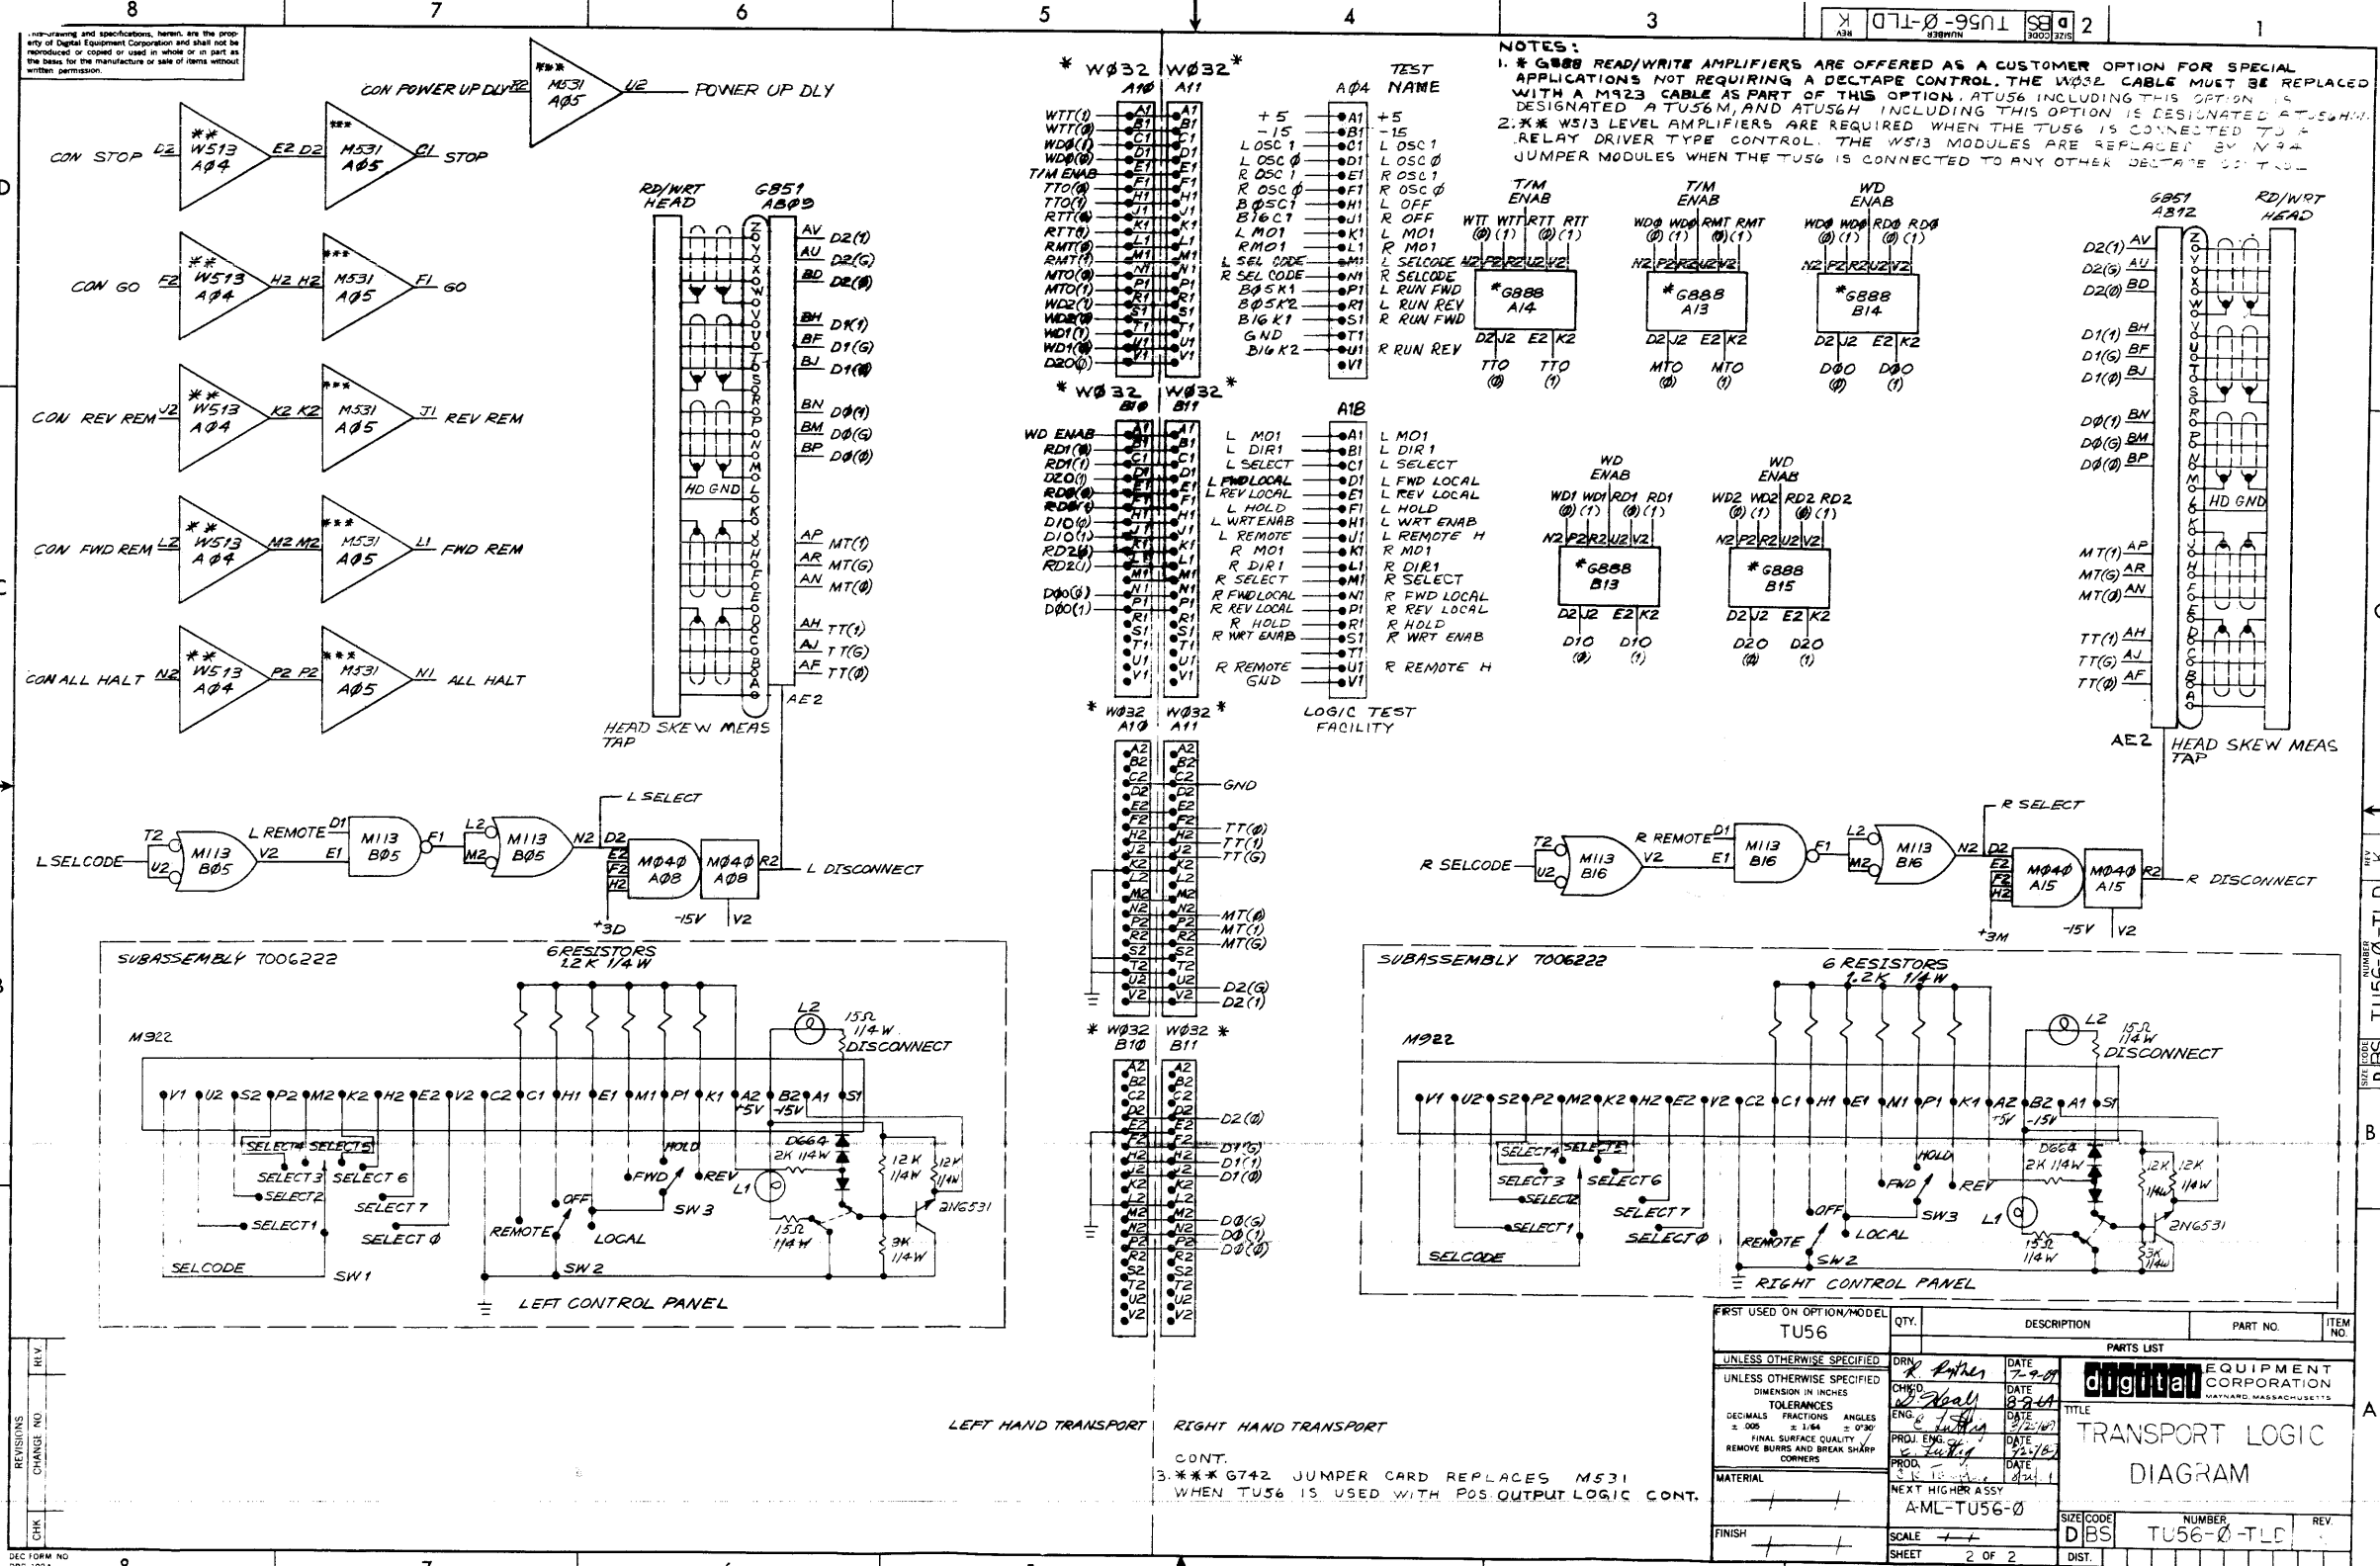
8 7 6 5 4 3 2 1

This drawing and specifications, herein, are the property of Digital Equipment Corporation and shall not be reproduced or copied or used in whole or in part as the basis for the manufacture or sale of items without written permission.

D BS TU56-Ø-TLD K

NOTES:
1. * G888 READ/WRITE AMPLIFIERS ARE OFFERED AS A CUSTOMER OPTION FOR SPECIAL APPLICATIONS NOT REQUIRING A DECTAPE CONTROL. THE WØ32 CABLE MUST BE REPLACED WITH A M923 CABLE AS PART OF THIS OPTION. A TU56 INCLUDING THIS OPTION IS DESIGNATED A TU56M, AND A TU56H INCLUDING THIS OPTION IS DESIGNATED A TU56HM.
2. ** W513 LEVEL AMPLIFIERS ARE REQUIRED WHEN THE TU56 IS CONNECTED TO A RELAY DRIVER TYPE CONTROL. THE W513 MODULES ARE REPLACED BY M9- JUMPER MODULES WHEN THE TU56 IS CONNECTED TO ANY OTHER DECTAPE CONTROL.

CON POWER UP DLY F2 *** M531 AØ5 U2 POWER UP DLY
CON STOP D2 ** W513 AØ4 E2 D2 *** M531 AØ5 C1 STOP
CON GO F2 ** W513 AØ4 H2 H2 *** M531 AØ5 F1 GO
CON REV REM J2 ** W513 AØ4 K2 K2 *** M531 AØ5 J1 REV REM
CON FWD REM L2 ** W513 AØ4 M2 M2 *** M531 AØ5 L1 FWD REM
CON ALL HALT N2 ** W513 AØ4 P2 P2 *** M531 AØ5 N1 ALL HALT

RD/WRT HEAD G851 ABØ3
AV D2(1) AU D2(G) BD D2(Ø) BH D1(1) BF D1(G) BJ D1(Ø) BN DØ(1) BM DØ(G) BP DØ(Ø) AP MT(1) AR MT(G) AN MT(Ø) AH TT(1) AJ TT(G) AF TT(Ø)
HD GND
AE2
HEAD SKEW MEAS TAP

* WØ32 A1Ø | WØ32* A11
WTT(1) WTT(Ø) WDØ(1) WDØ(Ø) T/M ENAB TTO(Ø) TTO(1) RTT(Ø) RTT(1) RMT(Ø) RMT(1) MTO(Ø) MTO(1) WD2(1) WD2(Ø) WD1(1) WD1(Ø) D2O(Ø)
A1 B1 C1 D1 E1 F1 H1 J1 K1 L1 M1 N1 P1 R1 S1 T1 U1 V1

TEST AØ4 NAME
+5 -15 L OSC 1 L OSC Ø R OSC 1 R OSC Ø BØ5C1 B16C1 L MO1 R MO1 L SEL CODE R SEL CODE BØ5K1 BØ5K2 B16K1 GND B16K2
A1 B1 C1 D1 E1 F1 H1 J1 K1 L1 M1 N1 P1 R1 S1 T1 U1 V1
+5 -15 L OSC 1 L OSC Ø R OSC 1 R OSC Ø L OFF R OFF L MO1 R MO1 L SELCODE R SELCODE L RUN FWD L RUN REV R RUN FWD R RUN REV

* WØ32 B1Ø | WØ32* B11
WD ENAB RD1(Ø) RD1(1) DZO(1) RDØ(Ø) RDØ(1) D1O(Ø) D1O(1) RD2(Ø) RD2(1) DØO(Ø) DØO(1)
A18
L MO1 L DIR1 L SELECT L FWD LOCAL L REV LOCAL L HOLD L WRT ENAB L REMOTE R MO1 R DIR1 R SELECT R FWD LOCAL R REV LOCAL R HOLD R WRT ENAB R REMOTE GND
L MO1 L DIR1 L SELECT L FWD LOCAL L REV LOCAL L HOLD L WRT ENAB L REMOTE H R MO1 R DIR1 R SELECT R FWD LOCAL R REV LOCAL R HOLD R WRT ENAB R REMOTE H
LOGIC TEST FACILITY

T/M ENAB WTT WTT RTT RTT (Ø) (1) (Ø) (1) N2 F2 R2 U2 V2 *G888 A14 D2 J2 E2 K2 TTO (Ø) TTO (1)
T/M ENAB WDØ WDØ RMT RMT (Ø) (1) (Ø) (1) *G888 A13 MTO (Ø) MTO (1)
WD ENAB WDØ WDØ RDØ RDØ (Ø) (1) (Ø) (1) *G888 B14 DØO (Ø) DØO (1)
WD ENAB WD1 WD1 RD1 RD1 (Ø) (1) (Ø) (1) *G888 B13 D1O (Ø) D1O (1)
WD ENAB WD2 WD2 RD2 RD2 (Ø) (1) (Ø) (1) *G888 B15 D2O (Ø) D2O (1)

G851 AB12 RD/WRT HEAD
D2(1) AV D2(G) AU D2(Ø) BD D1(1) BH D1(G) BF D1(Ø) BJ DØ(1) BN DØ(G) BM DØ(Ø) BP MT(1) AP MT(G) AR MT(Ø) AN TT(1) AH TT(G) AJ TT(Ø) AF
HD GND
AE2 HEAD SKEW MEAS TAP

* WØ32 A1Ø | WØ32* A11
GND TT(Ø) TT(1) TT(G) MT(Ø) MT(1) MT(G) D2(G) D2(1)
* WØ32 B1Ø | WØ32* B11
D2(Ø) D1(G) D1(1) D1(Ø) DØ(G) DØ(1) DØ(Ø)

L SELECT
L SELCODE T2 U2 M113 BØ5 V2 L REMOTE D1 M113 BØ5 E1 F1 L2 M2 M113 BØ5 N2 D2 E2 F2 H2 MØ4Ø AØ8 MØ4Ø AØ8 R2 L DISCONNECT +3D -15V V2

R SELECT
R SELCODE T2 U2 M113 B16 V2 R REMOTE D1 M113 B16 E1 F1 L2 M2 M113 B16 N2 D2 E2 F2 H2 MØ4Ø A15 MØ4Ø A15 R2 R DISCONNECT +3M -15V V2

SUBASSEMBLY 7006222
6 RESISTORS 1.2K 1/4W
M922
L2 15Ω 1/4W DISCONNECT
V1 U2 S2 P2 M2 K2 H2 E2 V2 C2 C1 H1 E1 M1 P1 K1 A2 B2 A1 S1 +5V -15V
SELECT4 SELECT5 SELECT3 SELECT 6 SELECT2 SELECT 7 SELECT1 SELECT Ø SELCODE SW1
HOLD FWD REV OFF REMOTE LOCAL SW 3 SW 2 L1
D664 2K 1/4W 12K 1/4W 12K 1/4W 2N6531 15Ω 1/4W 3K 1/4W
LEFT CONTROL PANEL

SUBASSEMBLY 7006222
6 RESISTORS 1.2K 1/4W
M922
L2 15Ω 1/4W DISCONNECT
V1 U2 S2 P2 M2 K2 H2 E2 V2 C2 C1 H1 E1 N1 P1 K1 A2 B2 A1 S1 +5V -15V
SELECT4 SELECT5 SELECT3 SELECT6 SELECT2 SELECT 7 SELECT1 SELECTØ SELCODE
HOLD FWD REV OFF REMOTE LOCAL SW3 SW2 L1
D664 2K 1/4W 12K 1/4W 12K 1/4W 2N6531 15Ω 1/4W 3K 1/4W
RIGHT CONTROL PANEL

LEFT HAND TRANSPORT | RIGHT HAND TRANSPORT

CONT.
3. *** G742 JUMPER CARD REPLACES M531 WHEN TU56 IS USED WITH POS OUTPUT LOGIC CONT.

REVISIONS CHK CHANGE NO REV
DEC FORM NO

FIRST USED ON OPTION/MODEL TU56
UNLESS OTHERWISE SPECIFIED
UNLESS OTHERWISE SPECIFIED DIMENSION IN INCHES TOLERANCES DECIMALS ±.005 FRACTIONS ±1/64 ANGLES ±0°30' FINAL SURFACE QUALITY REMOVE BURRS AND BREAK SHARP CORNERS
MATERIAL
FINISH
QTY. DESCRIPTION PART NO. ITEM NO.
PARTS LIST
DRN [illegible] DATE 7-9-69
CHKD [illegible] DATE 8-8-69
ENG. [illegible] DATE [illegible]
PROJ. ENG. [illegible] DATE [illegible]
PROD. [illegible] DATE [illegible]
NEXT HIGHER ASSY A-ML-TU56-Ø
SCALE
SHEET 2 OF 2
digital EQUIPMENT CORPORATION MAYNARD, MASSACHUSETTS
TITLE TRANSPORT LOGIC DIAGRAM
SIZE D CODE BS NUMBER TU56-Ø-TLD REV.
DIST.